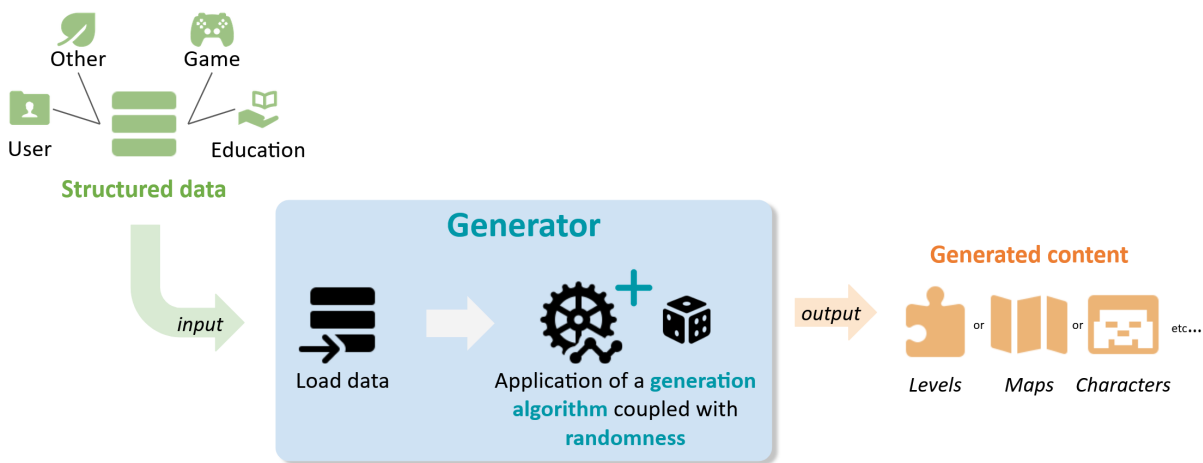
Other

Game

User

Education

Structured data

input

Generator

Load data

Application of a generation algorithm coupled with randomness

output

Generated content

or

or

etc...

Levels

Maps

Characters